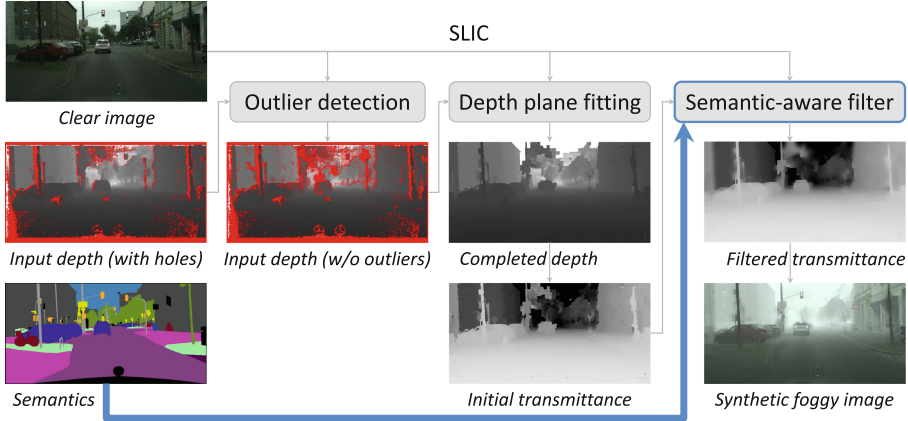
SLIC

Clear image

Outlier detection

Depth plane fitting

Semantic-aware filter

Input depth (with holes)

Input depth (w/o outliers)

Completed depth

Filtered transmittance

Semantics

Initial transmittance

Synthetic foggy image